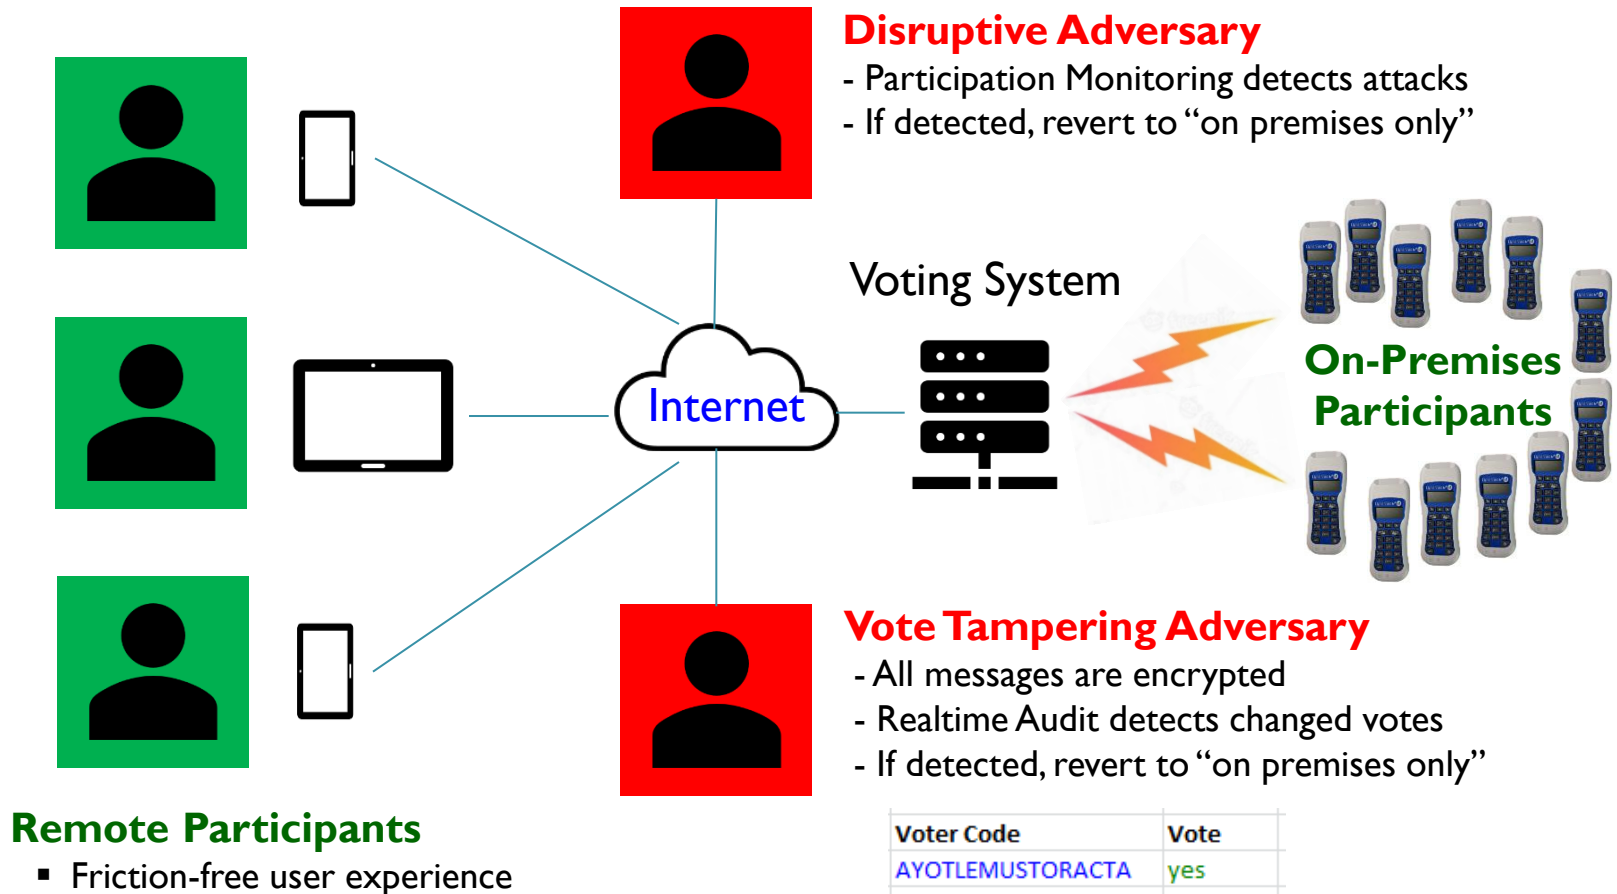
Disruptive Adversary
- Participation Monitoring detects attacks
- If detected, revert to "on premises only"

Voting System

Internet

On-Premises Participants

Vote Tampering Adversary
- All messages are encrypted
- Realtime Audit detects changed votes
- If detected, revert to "on premises only"

Remote Participants
▪ Friction-free user experience

| Voter Code | Vote |
|---|---|
| AYOTLEMUSTORACTA | yes |